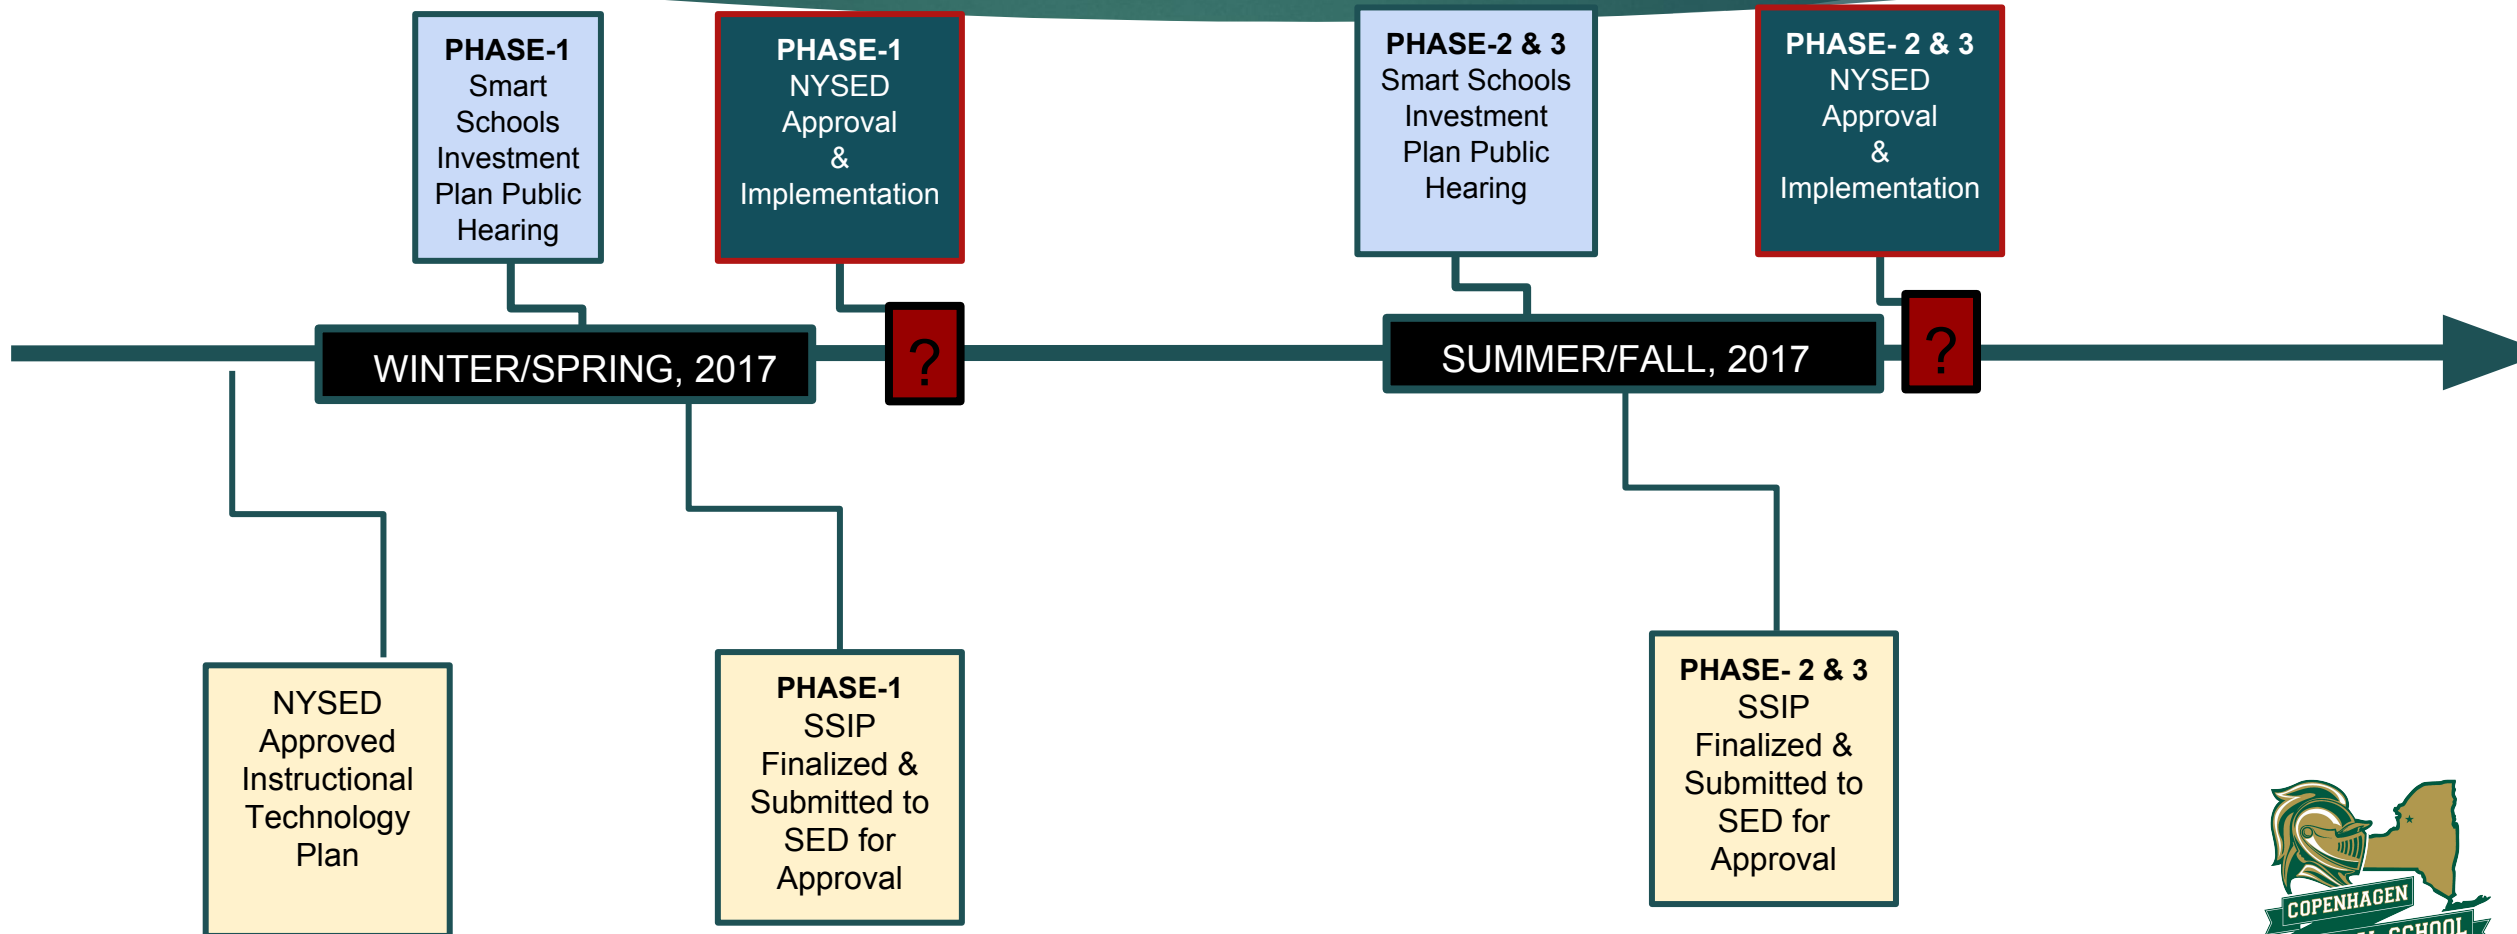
PHASE-1
Smart Schools Investment Plan Public Hearing

PHASE-1
NYSED Approval & Implementation

PHASE-2 & 3
Smart Schools Investment Plan Public Hearing

PHASE- 2 & 3
NYSED Approval & Implementation

WINTER/SPRING, 2017

?

SUMMER/FALL, 2017

?

NYSED Approved Instructional Technology Plan

PHASE-1
SSIP Finalized & Submitted to SED for Approval

PHASE- 2 & 3
SSIP Finalized & Submitted to SED for Approval

COPENHAGEN
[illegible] SCHOOL